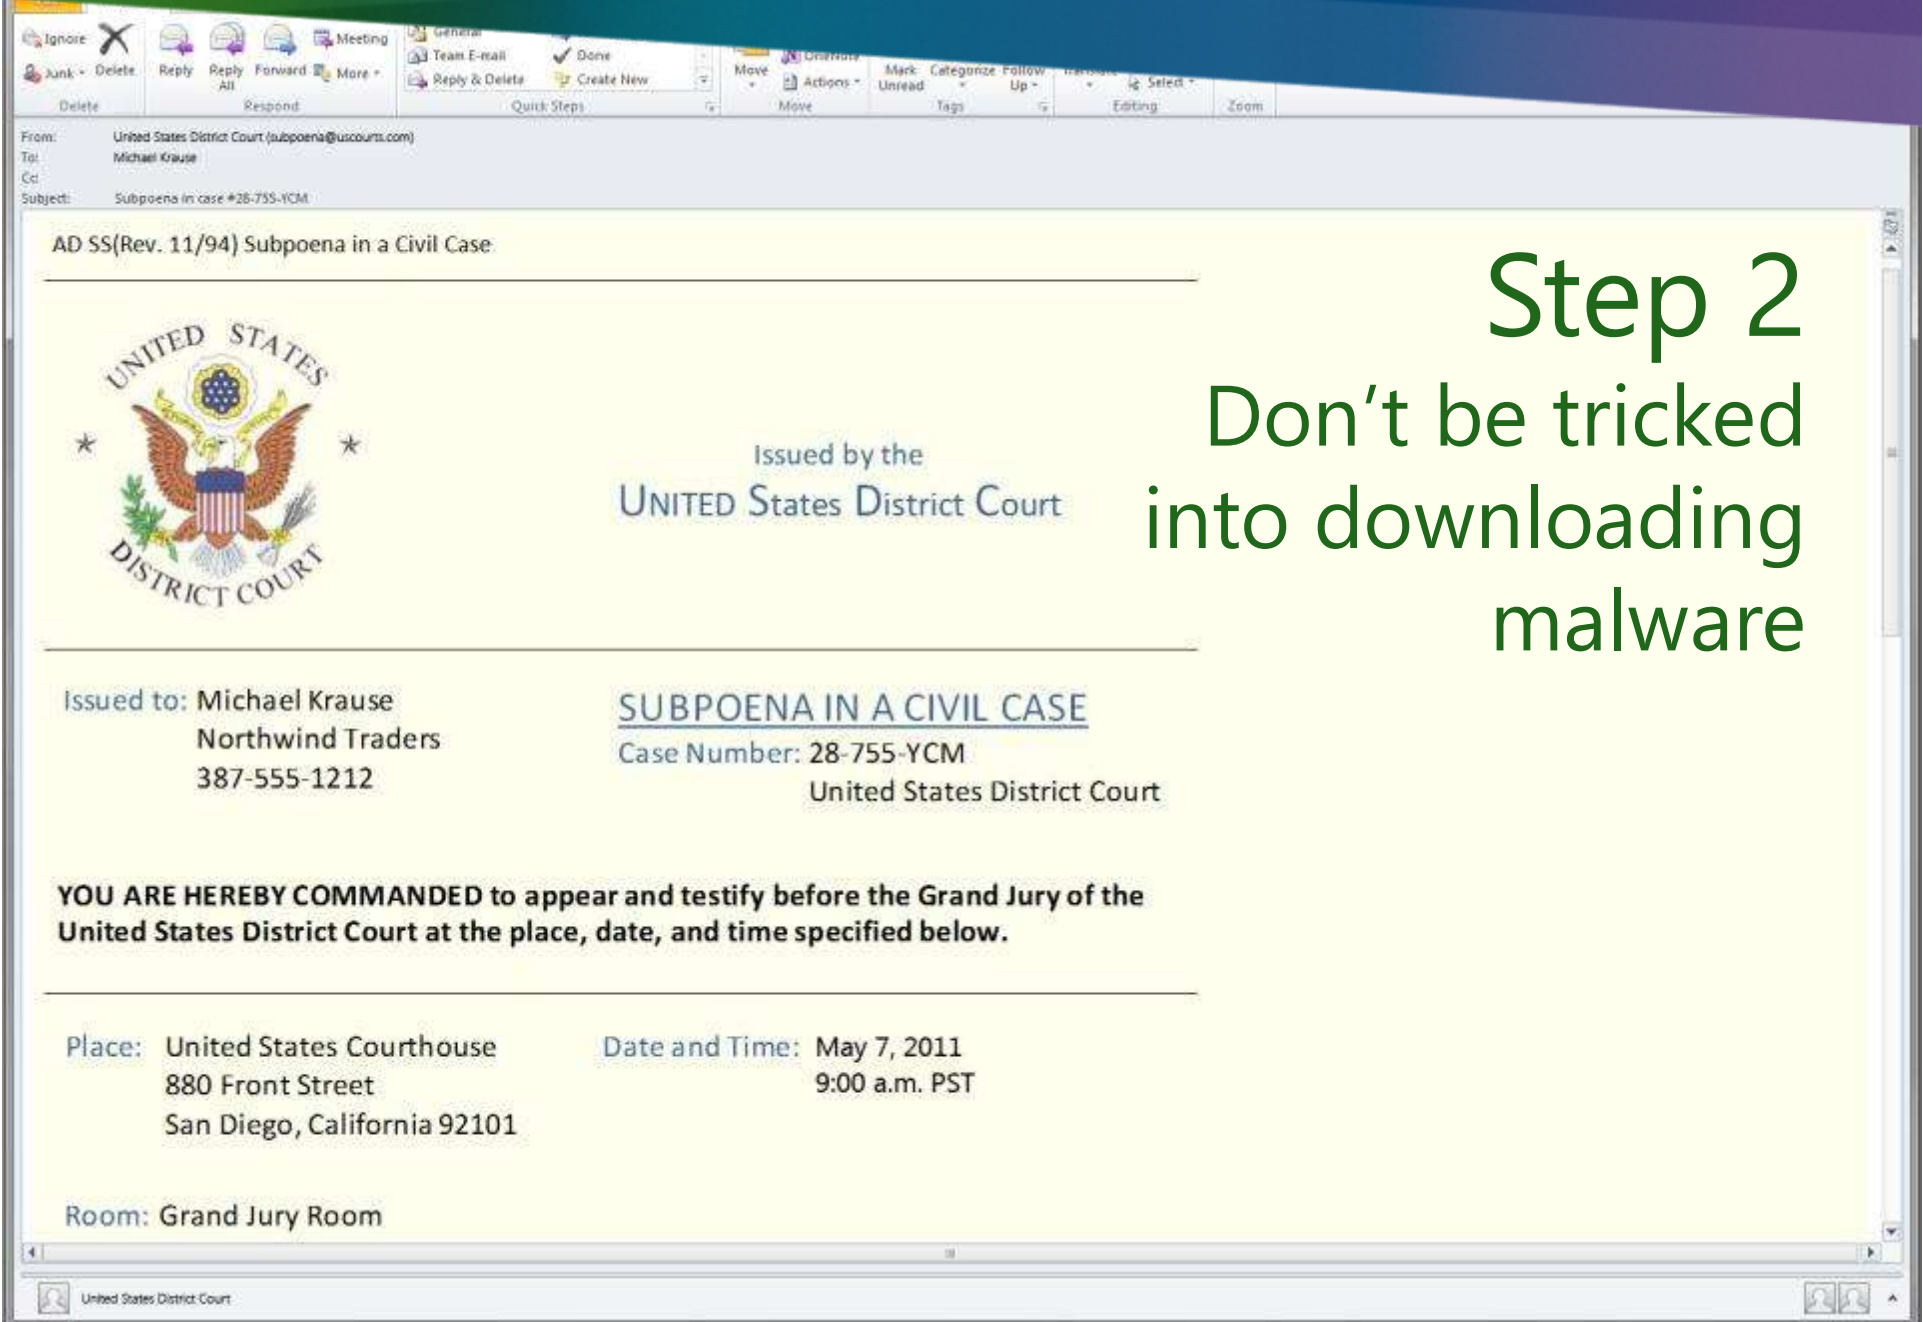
Ignore Delete Junk Delete Reply Reply All Forward Meeting More Respond General Team E-mail Reply & Delete Done Create New Quick Steps Move OneNote Actions Move Mark Unread Categorize Follow Up Tags Select Editing Zoom

From: United States District Court (subpoena@uscourts.com)
To: Michael Krause
Cc:
Subject: Subpoena in case #28-755-YCM

AD SS(Rev. 11/94) Subpoena in a Civil Case

UNITED STATES DISTRICT COURT

Issued by the
UNITED States District Court

Step 2
Don’t be tricked into downloading malware

Issued to: Michael Krause
Northwind Traders
387-555-1212

SUBPOENA IN A CIVIL CASE
Case Number: 28-755-YCM
United States District Court

YOU ARE HEREBY COMMANDED to appear and testify before the Grand Jury of the United States District Court at the place, date, and time specified below.

Place: United States Courthouse
880 Front Street
San Diego, California 92101

Date and Time: May 7, 2011
9:00 a.m. PST

Room: Grand Jury Room

United States District Court